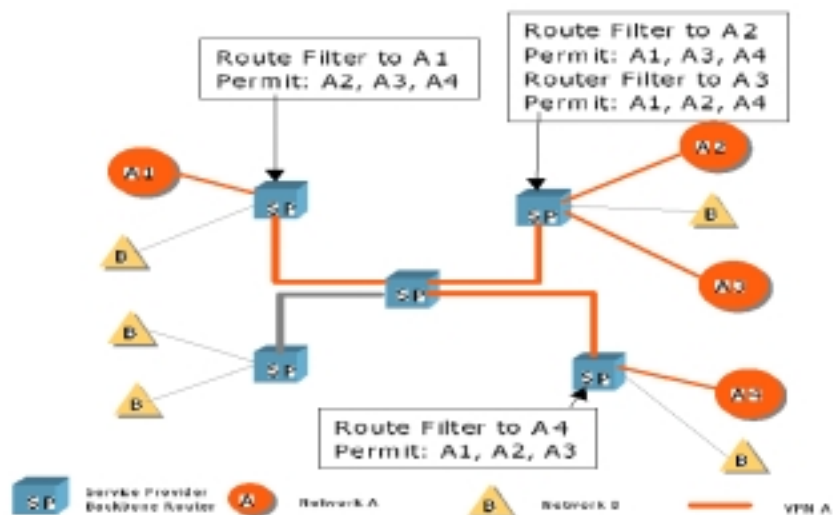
Route Filter to A1
Permit: A2, A3, A4

Route Filter to A2
Permit: A1, A3, A4
Router Filter to A3
Permit: A1, A2, A4

A1

SP

B

A2

SP

B

A3

SP

B

SP

B

SP

A4

B

Route Filter to A4
Permit: A1, A2, A3

SP Service Provider Backbone Router

A Network A

B Network B

VPN A